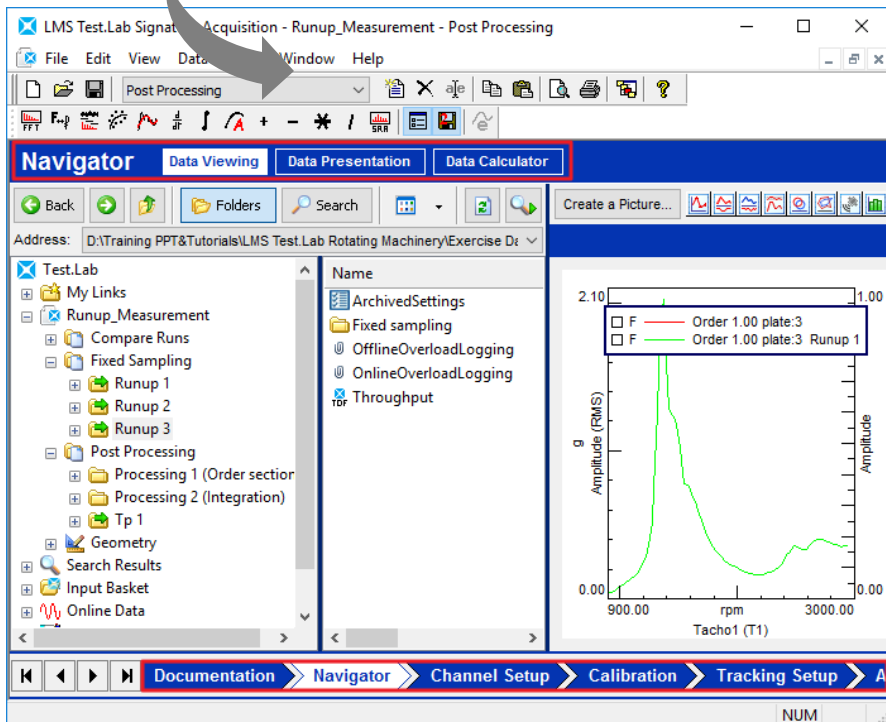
LMS Test.Lab Signat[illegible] Acquisition - Runup_Measurement - Post Processing

File Edit View Data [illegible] Window Help

Post Processing

FFT SRR

Navigator Data Viewing Data Presentation Data Calculator

Back Folders Search

Create a Picture...

Address: D:\Training PPT&Tutorials\LMS Test.Lab Rotating Machinery\Exercise Da

Test.Lab
My Links
Runup_Measurement
Compare Runs
Fixed Sampling
Runup 1
Runup 2
Runup 3
Post Processing
Processing 1 (Order section
Processing 2 (Integration)
Tp 1
Geometry
Search Results
Input Basket
Online Data

Name
ArchivedSettings
Fixed sampling
OfflineOverloadLogging
OnlineOverloadLogging
TDF Throughput

2.10
1.00
F Order 1.00 plate:3
F Order 1.00 plate:3 Runup 1
g
Amplitude (RMS)
Amplitude
0.00
0.00
900.00
rpm
3000.00
Tacho1 (T1)

Documentation Navigator Channel Setup Calibration Tracking Setup A

NUM